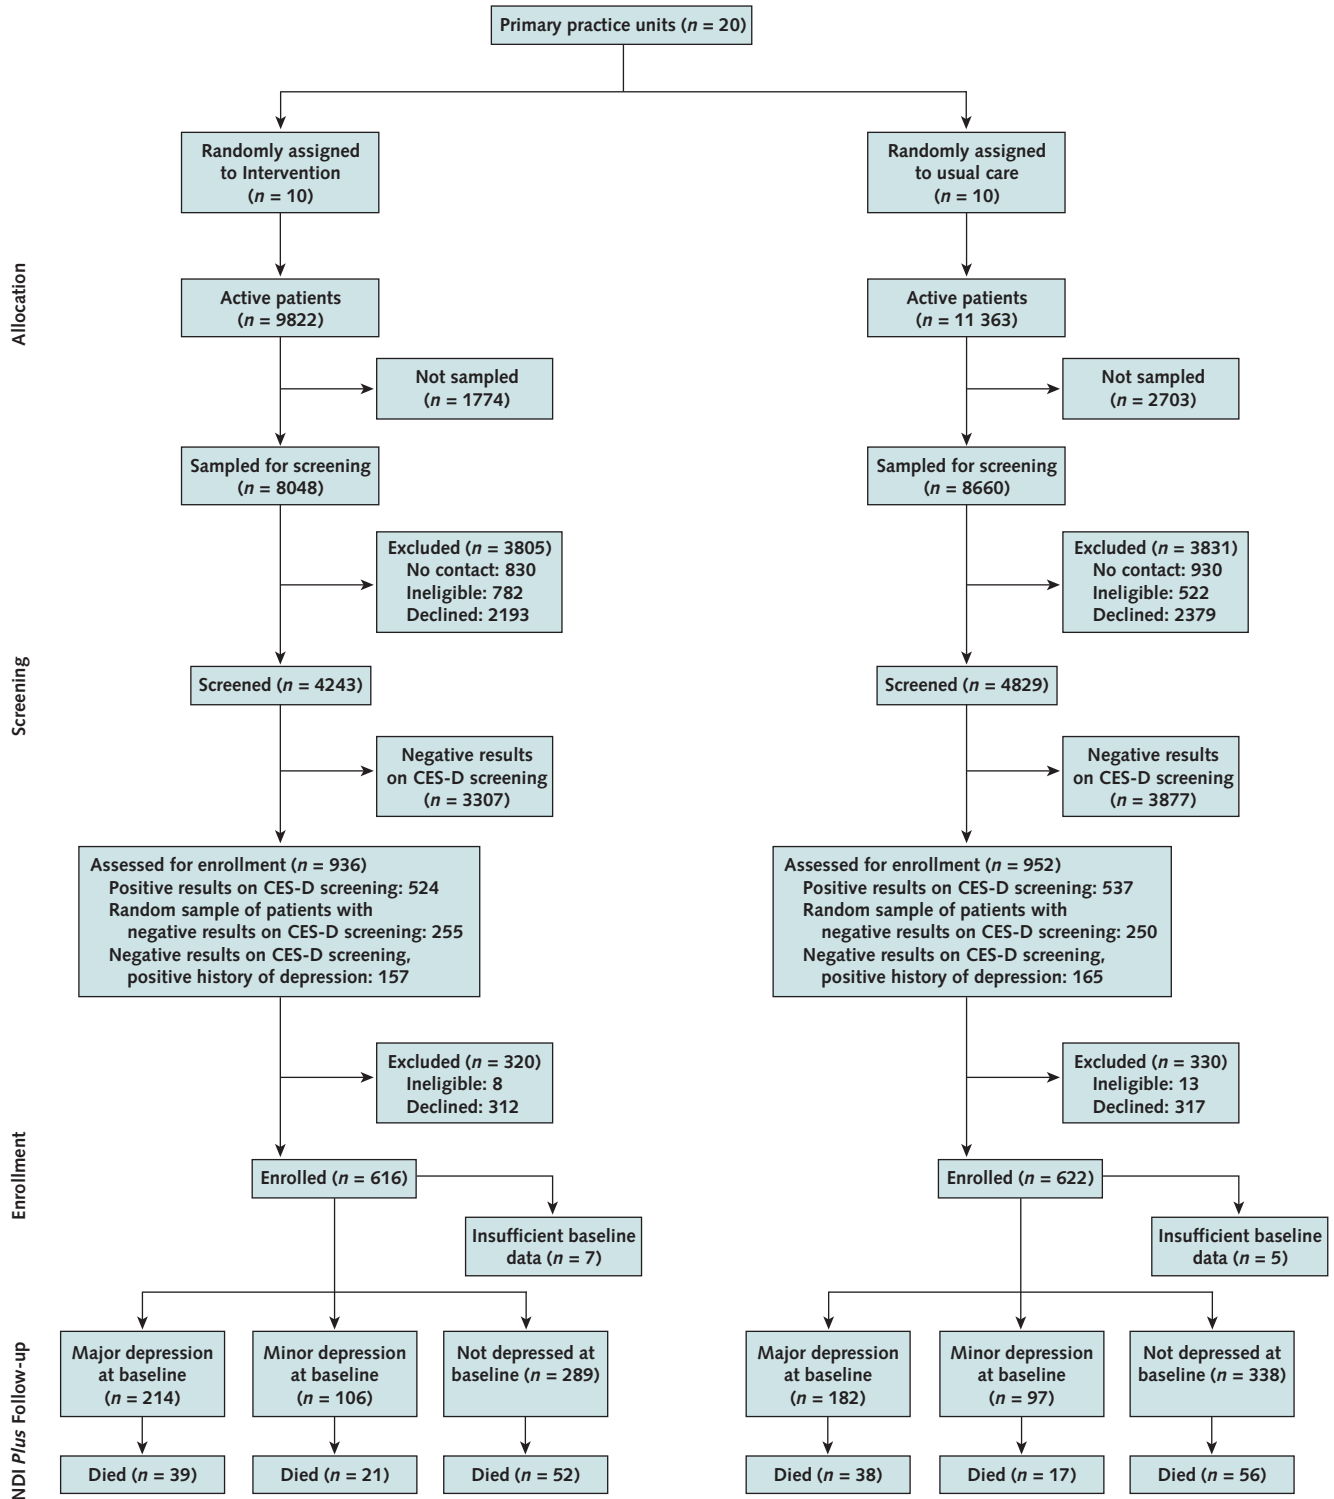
Primary practice units ($n$ = 20)

Allocation

Randomly assigned to Intervention ($n$ = 10)

Randomly assigned to usual care ($n$ = 10)

Active patients ($n$ = 9822)

Active patients ($n$ = 11 363)

Not sampled ($n$ = 1774)

Not sampled ($n$ = 2703)

Screening

Sampled for screening ($n$ = 8048)

Sampled for screening ($n$ = 8660)

Excluded ($n$ = 3805)
No contact: 830
Ineligible: 782
Declined: 2193

Excluded ($n$ = 3831)
No contact: 930
Ineligible: 522
Declined: 2379

Screened ($n$ = 4243)

Screened ($n$ = 4829)

Negative results on CES-D screening ($n$ = 3307)

Negative results on CES-D screening ($n$ = 3877)

Assessed for enrollment ($n$ = 936)
Positive results on CES-D screening: 524
Random sample of patients with negative results on CES-D screening: 255
Negative results on CES-D screening, positive history of depression: 157

Assessed for enrollment ($n$ = 952)
Positive results on CES-D screening: 537
Random sample of patients with negative results on CES-D screening: 250
Negative results on CES-D screening, positive history of depression: 165

Enrollment

Excluded ($n$ = 320)
Ineligible: 8
Declined: 312

Excluded ($n$ = 330)
Ineligible: 13
Declined: 317

Enrolled ($n$ = 616)

Enrolled ($n$ = 622)

Insufficient baseline data ($n$ = 7)

Insufficient baseline data ($n$ = 5)

NDI Plus Follow-up

Major depression at baseline ($n$ = 214)

Minor depression at baseline ($n$ = 106)

Not depressed at baseline ($n$ = 289)

Major depression at baseline ($n$ = 182)

Minor depression at baseline ($n$ = 97)

Not depressed at baseline ($n$ = 338)

Died ($n$ = 39)

Died ($n$ = 21)

Died ($n$ = 52)

Died ($n$ = 38)

Died ($n$ = 17)

Died ($n$ = 56)